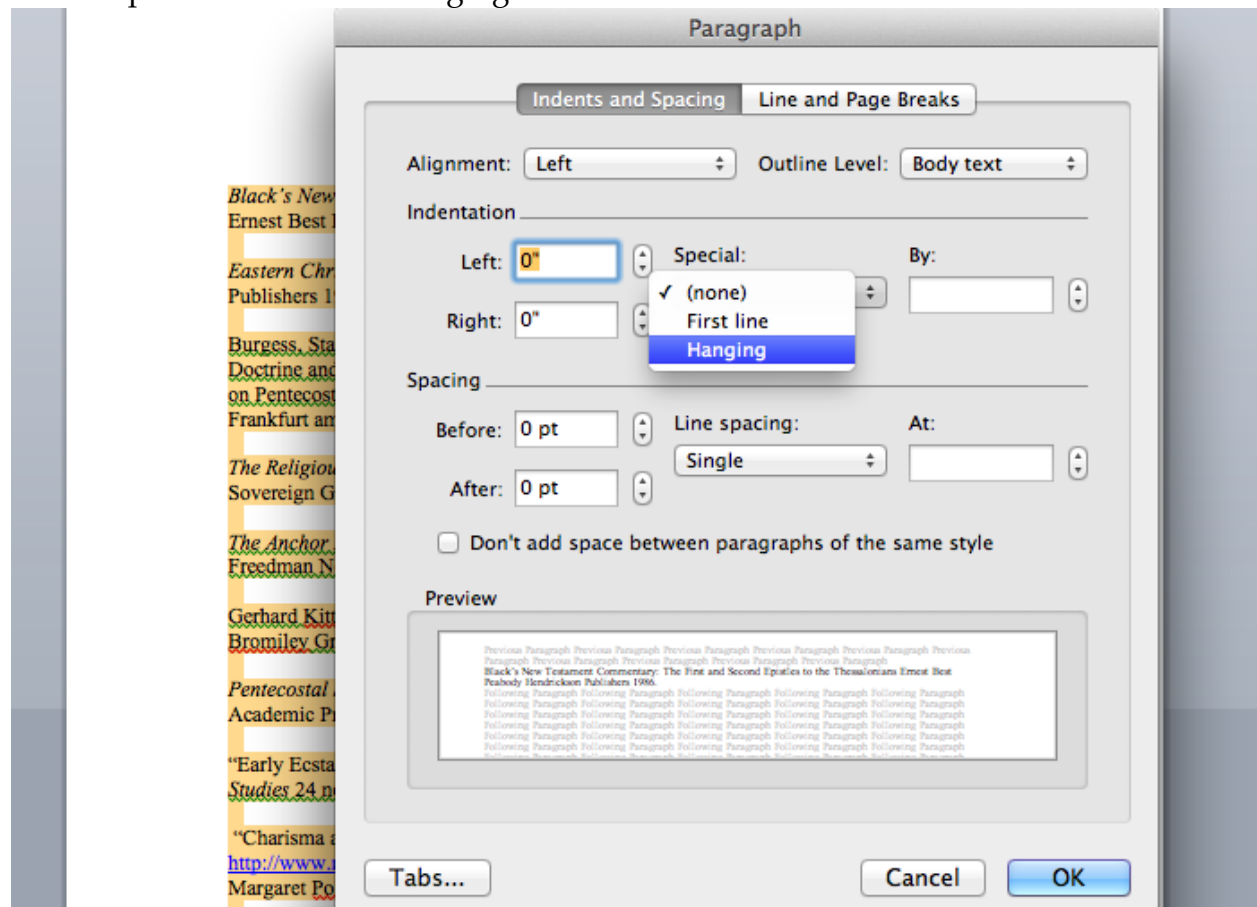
Paragraph

Indents and Spacing | Line and Page Breaks

Alignment: Left
Outline Level: Body text

Indentation

Left: 0"
Right: 0"
Special:
✓ (none)
First line
Hanging
By:

Spacing

Before: 0 pt
After: 0 pt
Line spacing:
Single
At:

Don't add space between paragraphs of the same style

Preview

Previous Paragraph Previous Paragraph Previous Paragraph Previous Paragraph Previous Paragraph Previous Paragraph Previous Paragraph Previous Paragraph Previous Paragraph Previous Paragraph
Black's New Testament Commentary: The First and Second Epistles to the Thessalonians Ernest Best Peabody Hendrickson Publishers 1986.
Following Paragraph Following Paragraph Following Paragraph Following Paragraph Following Paragraph
Following Paragraph Following Paragraph Following Paragraph Following Paragraph Following Paragraph
Following Paragraph Following Paragraph Following Paragraph Following Paragraph Following Paragraph
Following Paragraph Following Paragraph Following Paragraph Following Paragraph Following Paragraph
Following Paragraph Following Paragraph Following Paragraph Following Paragraph Following Paragraph
Following Paragraph Following Paragraph Following Paragraph Following Paragraph Following Paragraph

Black's New
Ernest Best

Eastern Chr
Publishers 1

Burgess, Sta
Doctrine and
on Pentecost
Frankfurt am

The Religiou
Sovereign G

The Anchor
Freedman N

Gerhard Kitt
Bromiley Gr

Pentecostal
Academic P

"Early Ecsta
Studies 24 n

"Charisma a
http://www.
Margaret Po

Tabs...
Cancel
OK